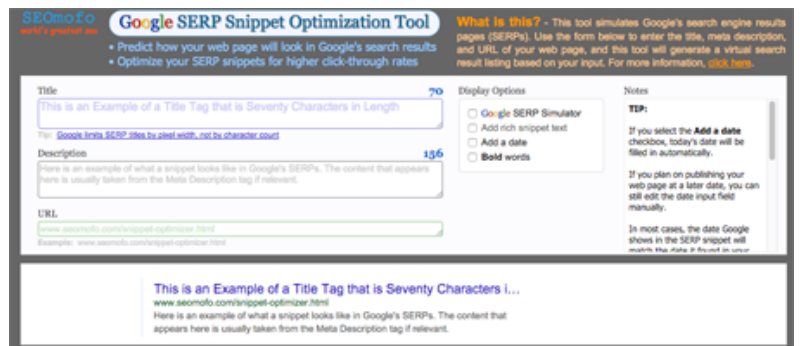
SEOmofo
world's greatest seo

Google SERP Snippet Optimization Tool

• Predict how your web page will look in Google's search results
• Optimize your SERP snippets for higher click-through rates

What is this? - This tool simulates Google's search engine results pages (SERPs). Use the form below to enter the title, meta description, and URL of your web page, and this tool will generate a virtual search result listing based on your input. For more information, click here.

Title 70

This is an Example of a Title Tag that is Seventy Characters in Length

Tip: Google limits SERP titles by pixel width, not by character count

Description 156

Here is an example of what a snippet looks like in Google's SERPs. The content that appears here is usually taken from the Meta Description tag if relevant.

URL

www.seomofo.com/snippet-optimizer.html

Example: www.seomofo.com/snippet-optimizer.html

Display Options

Google SERP Simulator
Add rich snippet text
Add a date
Bold words

Notes

TIP:

If you select the Add a date checkbox, today's date will be filled in automatically.

If you plan on publishing your web page at a later date, you can still edit the date input field manually.

In most cases, the date Google shows in the SERP snippet will match the date it found in your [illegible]

This is an Example of a Title Tag that is Seventy Characters i...
www.seomofo.com/snippet-optimizer.html
Here is an example of what a snippet looks like in Google's SERPs. The content that appears here is usually taken from the Meta Description tag if relevant.